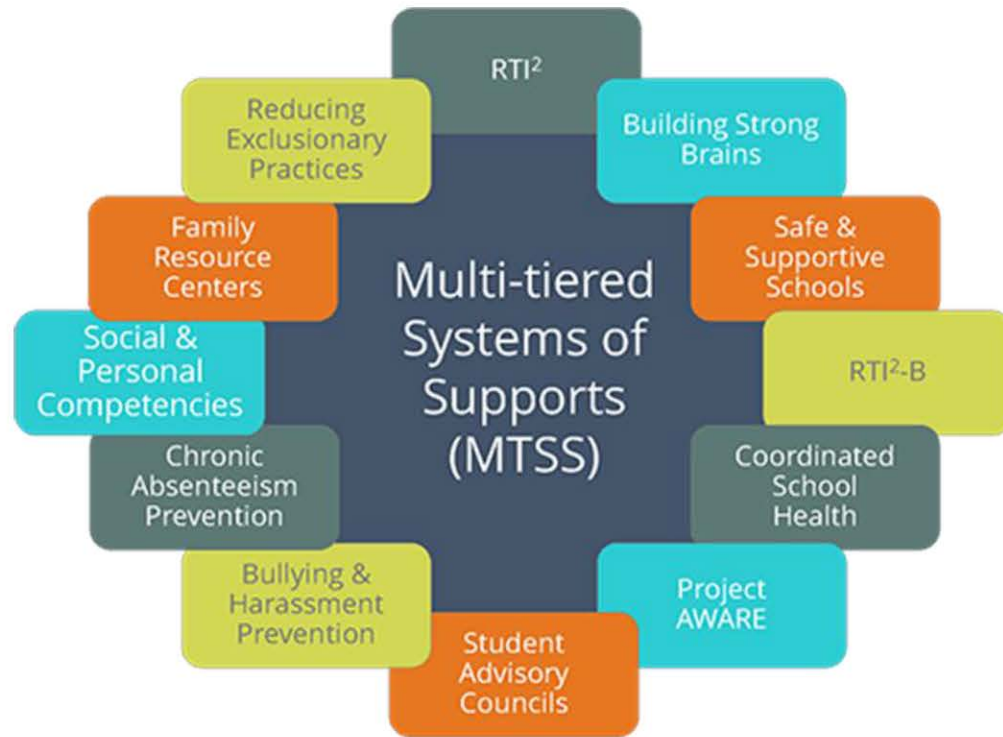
Multi-tiered Systems of Supports (MTSS)

$RTI^2$

Building Strong Brains

Safe & Supportive Schools

$RTI^2$-B

Coordinated School Health

Project AWARE

Student Advisory Councils

Bullying & Harassment Prevention

Chronic Absenteeism Prevention

Social & Personal Competencies

Family Resource Centers

Reducing Exclusionary Practices